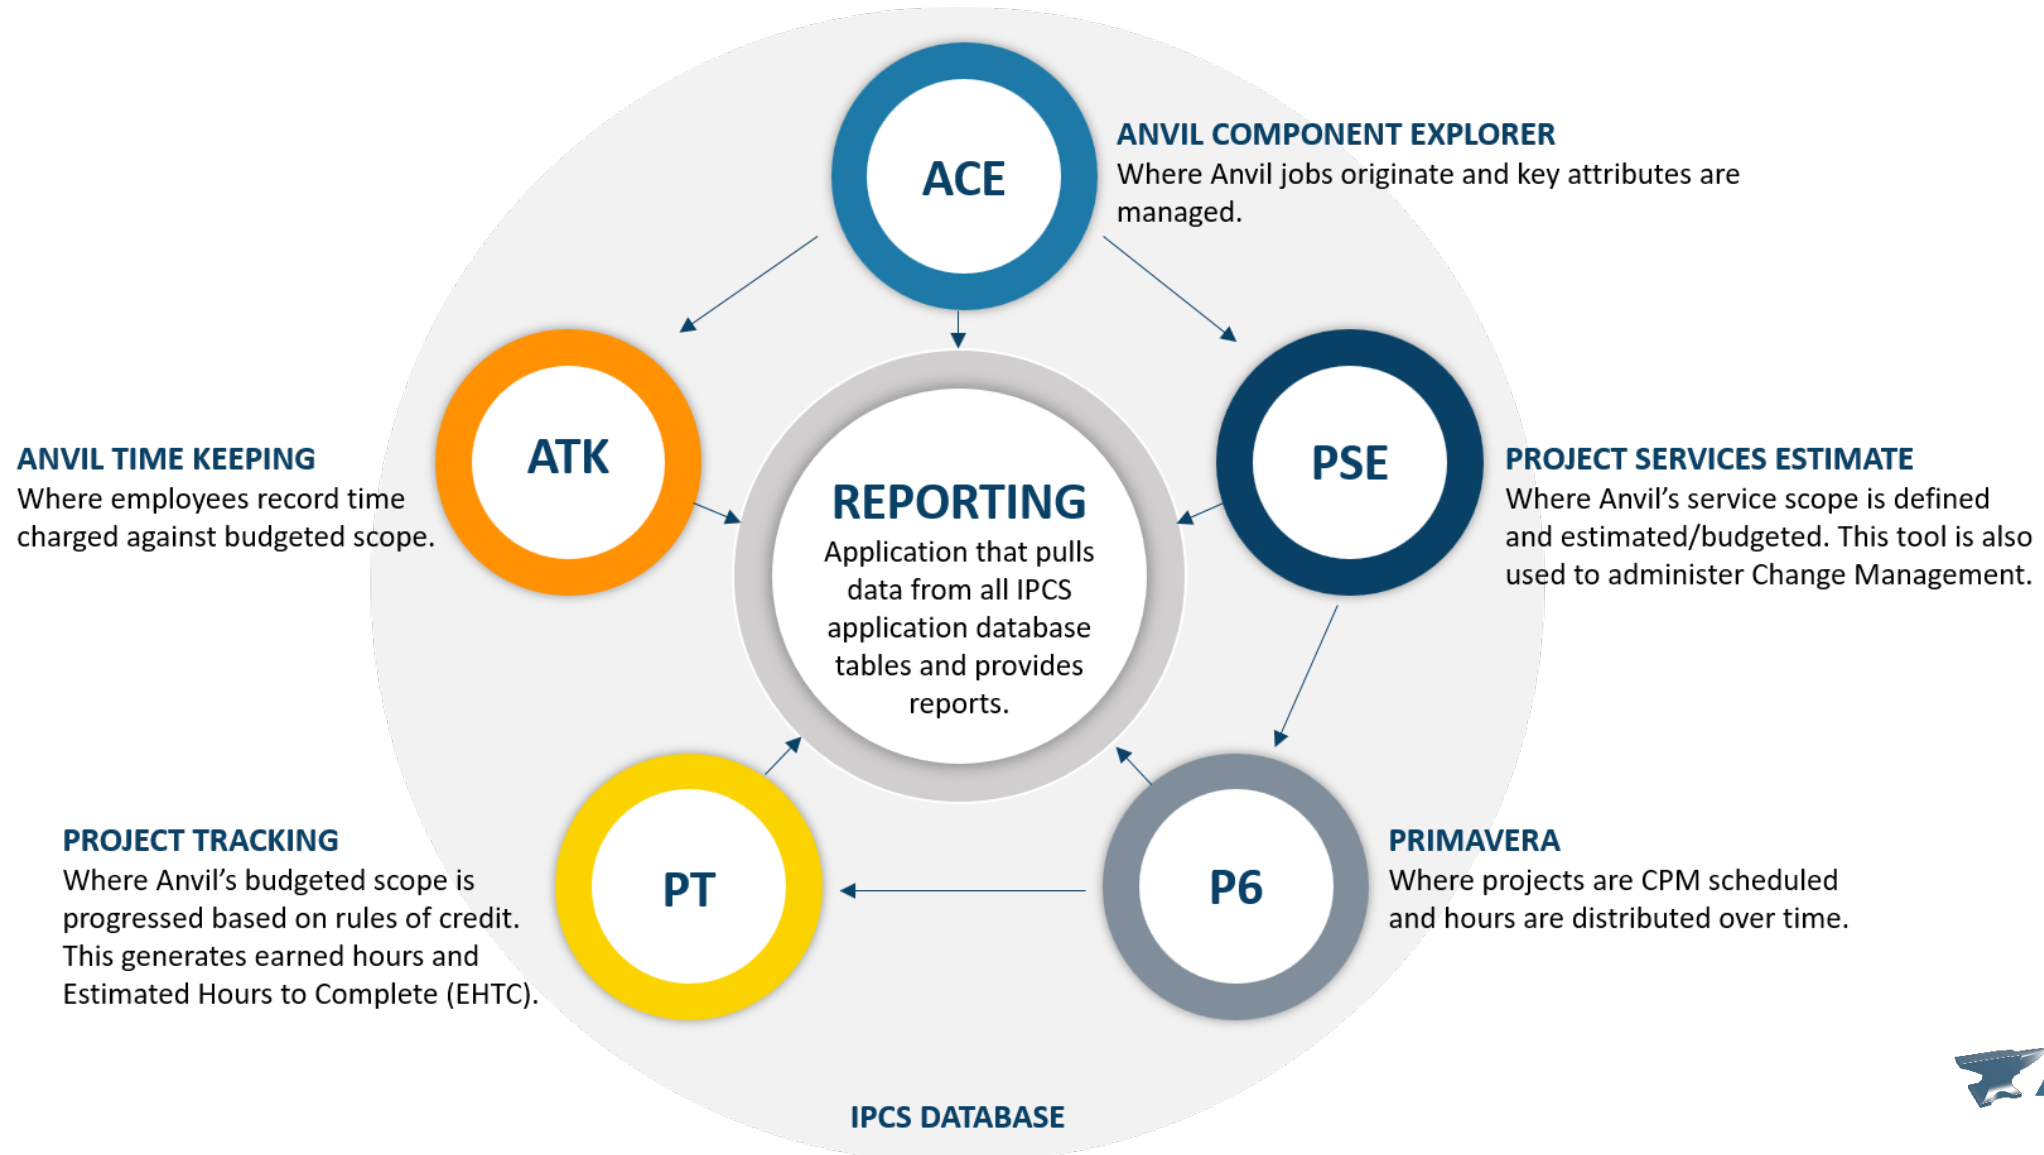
ACE

ANVIL COMPONENT EXPLORER
Where Anvil jobs originate and key attributes are managed.

ATK

ANVIL TIME KEEPING
Where employees record time charged against budgeted scope.

REPORTING
Application that pulls data from all IPCS application database tables and provides reports.

PSE

PROJECT SERVICES ESTIMATE
Where Anvil's service scope is defined and estimated/budgeted. This tool is also used to administer Change Management.

PT

PROJECT TRACKING
Where Anvil's budgeted scope is progressed based on rules of credit. This generates earned hours and Estimated Hours to Complete (EHTC).

P6

PRIMAVERA
Where projects are CPM scheduled and hours are distributed over time.

IPCS DATABASE